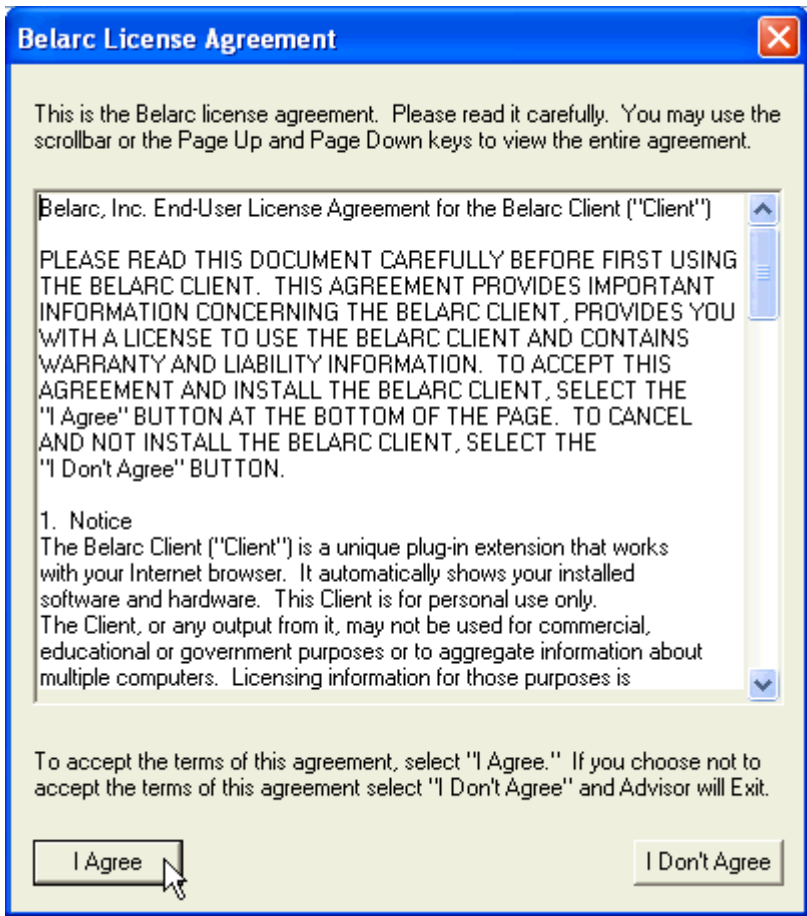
Belarc License Agreement

This is the Belarc license agreement. Please read it carefully. You may use the scrollbar or the Page Up and Page Down keys to view the entire agreement.

Belarc, Inc. End-User License Agreement for the Belarc Client ("Client")

PLEASE READ THIS DOCUMENT CAREFULLY BEFORE FIRST USING THE BELARC CLIENT. THIS AGREEMENT PROVIDES IMPORTANT INFORMATION CONCERNING THE BELARC CLIENT, PROVIDES YOU WITH A LICENSE TO USE THE BELARC CLIENT AND CONTAINS WARRANTY AND LIABILITY INFORMATION. TO ACCEPT THIS AGREEMENT AND INSTALL THE BELARC CLIENT, SELECT THE "I Agree" BUTTON AT THE BOTTOM OF THE PAGE. TO CANCEL AND NOT INSTALL THE BELARC CLIENT, SELECT THE "I Don't Agree" BUTTON.

1. Notice
The Belarc Client ("Client") is a unique plug-in extension that works with your Internet browser. It automatically shows your installed software and hardware. This Client is for personal use only.
The Client, or any output from it, may not be used for commercial, educational or government purposes or to aggregate information about multiple computers. Licensing information for those purposes is

To accept the terms of this agreement, select "I Agree." If you choose not to accept the terms of this agreement select "I Don't Agree" and Advisor will Exit.

I Agree

I Don't Agree